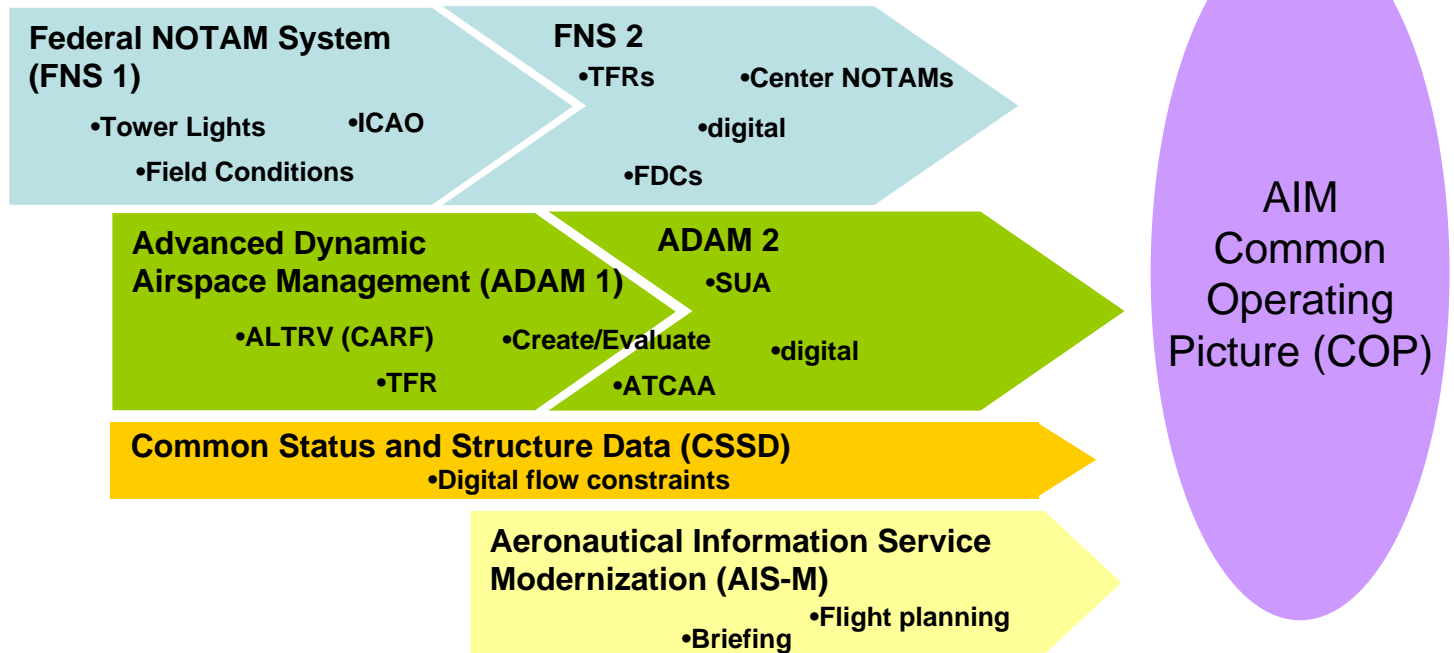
Federal NOTAM System (FNS 1)
•Tower Lights •ICAO
•Field Conditions

FNS 2
•TFRs •Center NOTAMs
•digital
•FDCs

Advanced Dynamic Airspace Management (ADAM 1)
•ALTRV (CARF) •Create/Evaluate
•TFR

ADAM 2
•SUA
•digital
•ATCAA

Common Status and Structure Data (CSSD)
•Digital flow constraints

Aeronautical Information Service Modernization (AIS-M)
•Flight planning
•Briefing

AIM Common Operating Picture (COP)